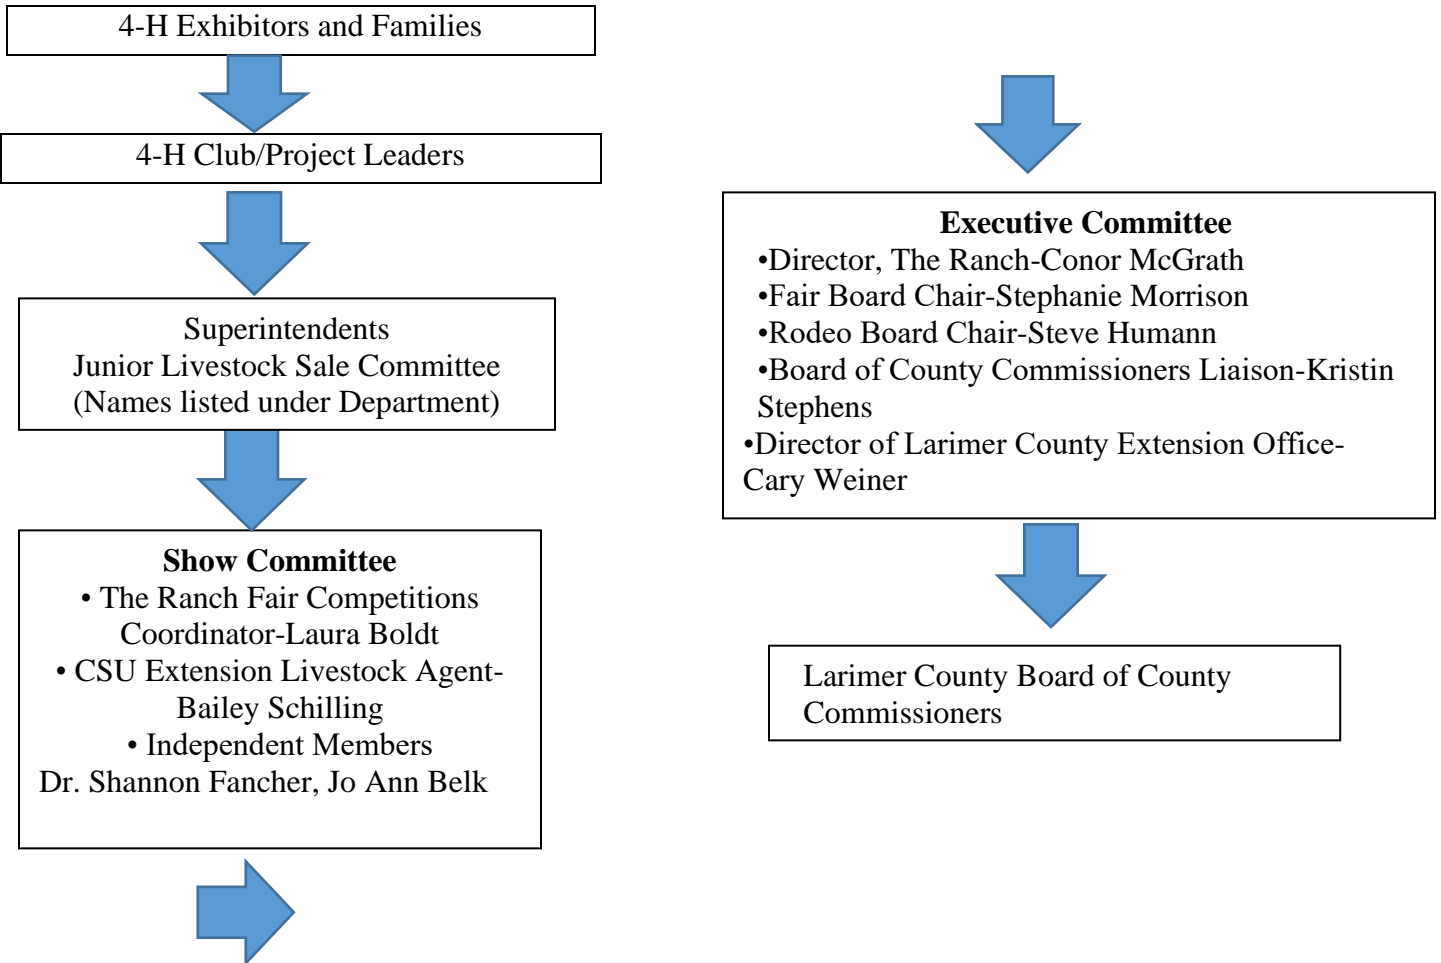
4-H Exhibitors and Families

4-H Club/Project Leaders

Superintendents
Junior Livestock Sale Committee
(Names listed under Department)

**Show Committee**
• The Ranch Fair Competitions Coordinator-Laura Boldt
• CSU Extension Livestock Agent-Bailey Schilling
• Independent Members
Dr. Shannon Fancher, Jo Ann Belk

**Executive Committee**
•Director, The Ranch-Conor McGrath
•Fair Board Chair-Stephanie Morrison
•Rodeo Board Chair-Steve Humann
•Board of County Commissioners Liaison-Kristin Stephens
•Director of Larimer County Extension Office-Cary Weiner

Larimer County Board of County Commissioners